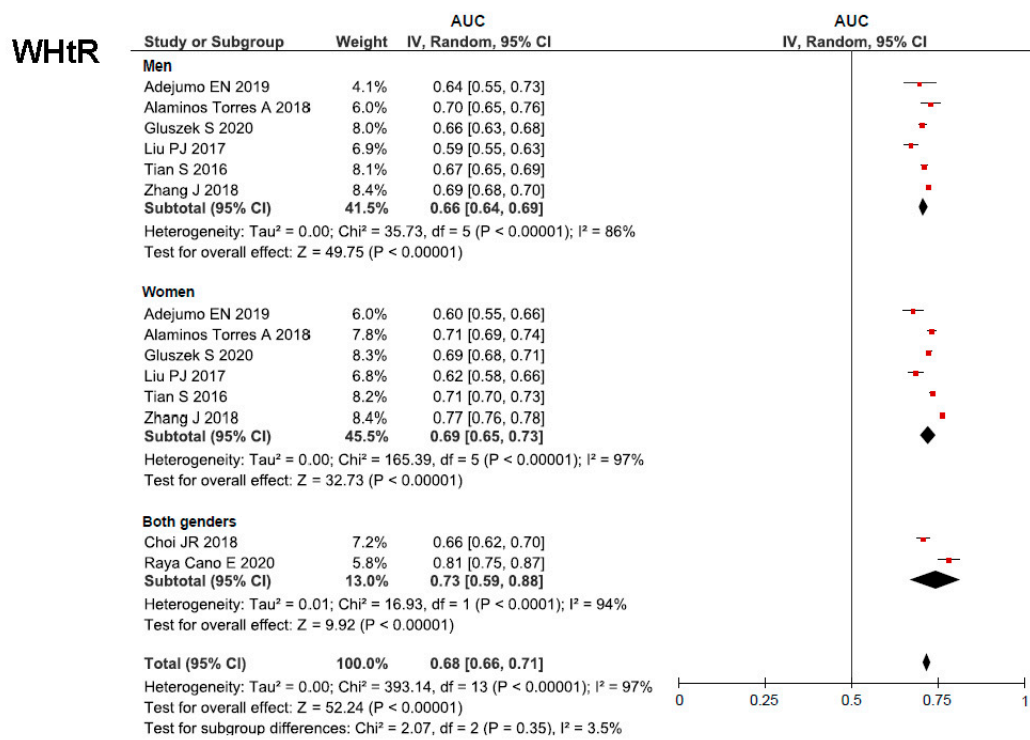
WHtR

| Study or Subgroup | Weight | AUC IV, Random, 95% CI |
|---|---|---|
| **Men** | | |
| Adejumo EN 2019 | 4.1% | 0.64 [0.55, 0.73] |
| Alaminos Torres A 2018 | 6.0% | 0.70 [0.65, 0.76] |
| Gluszek S 2020 | 8.0% | 0.66 [0.63, 0.68] |
| Liu PJ 2017 | 6.9% | 0.59 [0.55, 0.63] |
| Tian S 2016 | 8.1% | 0.67 [0.65, 0.69] |
| Zhang J 2018 | 8.4% | 0.69 [0.68, 0.70] |
| **Subtotal (95% CI)** | **41.5%** | **0.66 [0.64, 0.69]** |

Heterogeneity: Tau² = 0.00; Chi² = 35.73, df = 5 (P < 0.00001); I² = 86%
Test for overall effect: Z = 49.75 (P < 0.00001)

| Study or Subgroup | Weight | AUC IV, Random, 95% CI |
|---|---|---|
| **Women** | | |
| Adejumo EN 2019 | 6.0% | 0.60 [0.55, 0.66] |
| Alaminos Torres A 2018 | 7.8% | 0.71 [0.69, 0.74] |
| Gluszek S 2020 | 8.3% | 0.69 [0.68, 0.71] |
| Liu PJ 2017 | 6.8% | 0.62 [0.58, 0.66] |
| Tian S 2016 | 8.2% | 0.71 [0.70, 0.73] |
| Zhang J 2018 | 8.4% | 0.77 [0.76, 0.78] |
| **Subtotal (95% CI)** | **45.5%** | **0.69 [0.65, 0.73]** |

Heterogeneity: Tau² = 0.00; Chi² = 165.39, df = 5 (P < 0.00001); I² = 97%
Test for overall effect: Z = 32.73 (P < 0.00001)

| Study or Subgroup | Weight | AUC IV, Random, 95% CI |
|---|---|---|
| **Both genders** | | |
| Choi JR 2018 | 7.2% | 0.66 [0.62, 0.70] |
| Raya Cano E 2020 | 5.8% | 0.81 [0.75, 0.87] |
| **Subtotal (95% CI)** | **13.0%** | **0.73 [0.59, 0.88]** |

Heterogeneity: Tau² = 0.01; Chi² = 16.93, df = 1 (P < 0.0001); I² = 94%
Test for overall effect: Z = 9.92 (P < 0.00001)

**Total (95% CI)** **100.0%** **0.68 [0.66, 0.71]**
Heterogeneity: Tau² = 0.00; Chi² = 393.14, df = 13 (P < 0.00001); I² = 97%
Test for overall effect: Z = 52.24 (P < 0.00001)
Test for subgroup differences: Chi² = 2.07, df = 2 (P = 0.35), I² = 3.5%

AUC
IV, Random, 95% CI
0 0.25 0.5 0.75 1